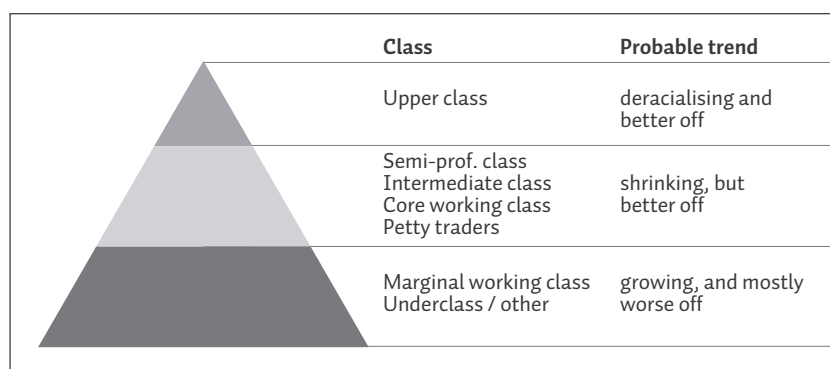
| Class | Probable trend |
|---|---|
| Upper class | deracialising and better off |
| Semi-prof. class<br>Intermediate class<br>Core working class<br>Petty traders | shrinking, but better off |
| Marginal working class<br>Underclass / other | growing, and mostly worse off |